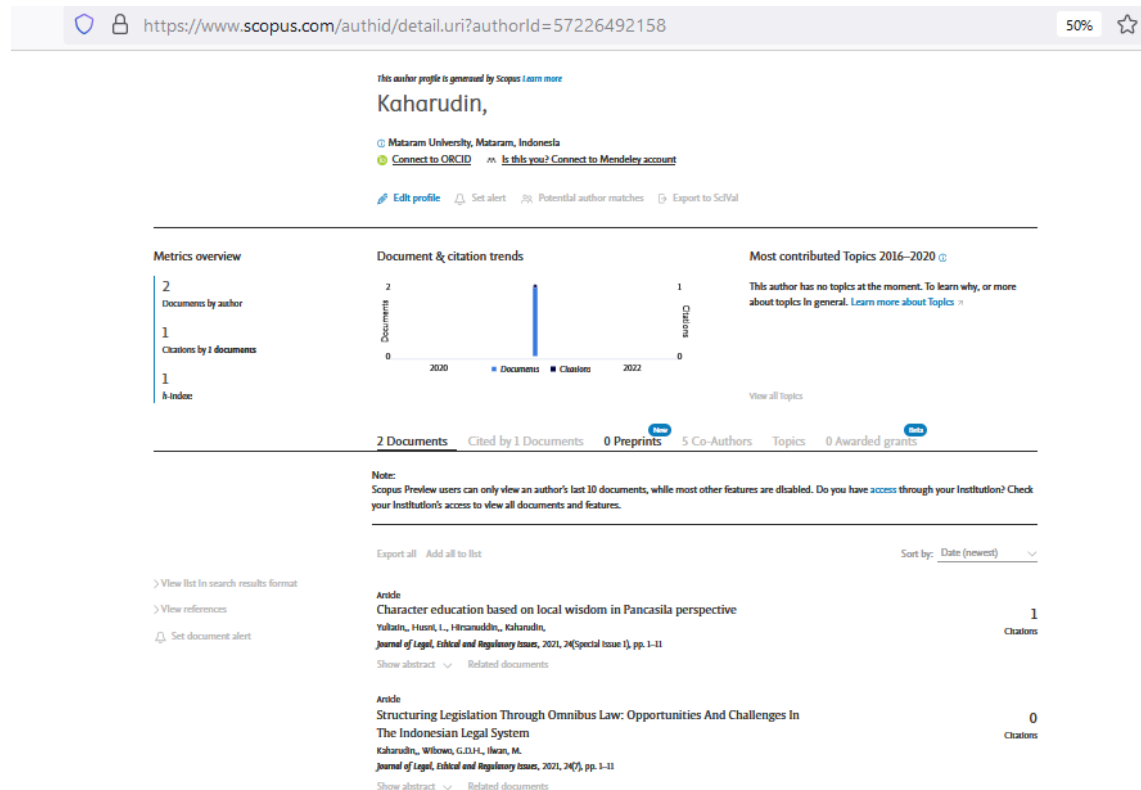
https://www.scopus.com/authid/detail.uri?authorId=57226492158

50%

This author profile is generated by Scopus Learn more

Kaharudin,

Mataram University, Mataram, Indonesia

Connect to ORCID   Is this you? Connect to Mendeley account

Edit profile   Set alert   Potential author matches   Export to SciVal

Metrics overview

2
Documents by author

1
Citations by 1 documents

1
h-index

Document & citation trends

2
Documents
0
2020
Documents   Citations
2022
1
Citations
0

Most contributed Topics 2016–2020

This author has no topics at the moment. To learn why, or more about topics in general. Learn more about Topics

View all Topics

2 Documents   Cited by 1 Documents   0 Preprints New   5 Co-Authors   Topics   0 Awarded grants Beta

Note:
Scopus Preview users can only view an author's last 10 documents, while most other features are disabled. Do you have access through your institution? Check your institution's access to view all documents and features.

Export all   Add all to list

Sort by: Date (newest)

View list in search results format

View references

Set document alert

Article
Character education based on local wisdom in Pancasila perspective
Yuliatin,, Husni, L., Hirsanuddin,, Kaharudin,
Journal of Legal, Ethical and Regulatory Issues, 2021, 24(Special Issue 1), pp. 1–11
Show abstract   Related documents

1
Citations

Article
Structuring Legislation Through Omnibus Law: Opportunities And Challenges In The Indonesian Legal System
Kaharudin,, Wibowo, G.D.H., Ilwan, M.
Journal of Legal, Ethical and Regulatory Issues, 2021, 24(7), pp. 1–11
Show abstract   Related documents

0
Citations